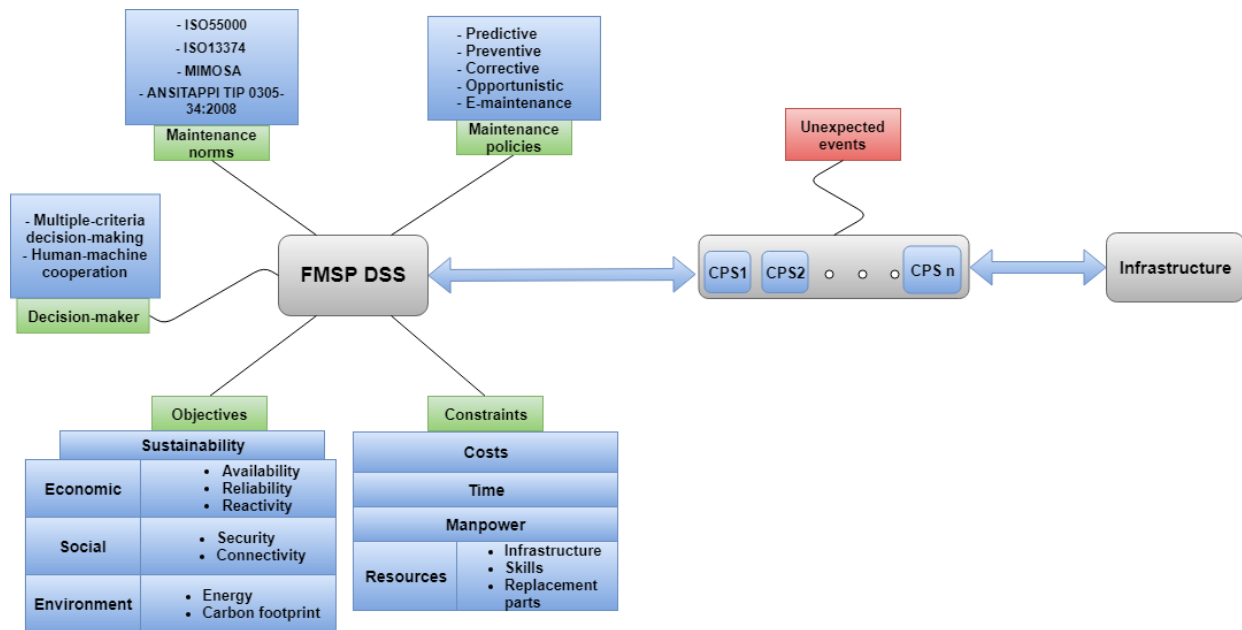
- ISO55000
- ISO13374
- MIMOSA
- ANSITAPPI TIP 0305-34:2008

Maintenance norms

- Predictive
- Preventive
- Corrective
- Opportunistic
- E-maintenance

Maintenance policies

Unexpected events

- Multiple-criteria decision-making
- Human-machine cooperation

Decision-maker

FMSP DSS

CPS1 CPS2 CPS n

Infrastructure

Objectives

| Sustainability | |
|---|---|
| Economic | • Availability • Reliability • Reactivity |
| Social | • Security • Connectivity |
| Environment | • Energy • Carbon footprint |

Constraints

| Costs | |
|---|---|
| Time | |
| Manpower | |
| Resources | • Infrastructure • Skills • Replacement parts |